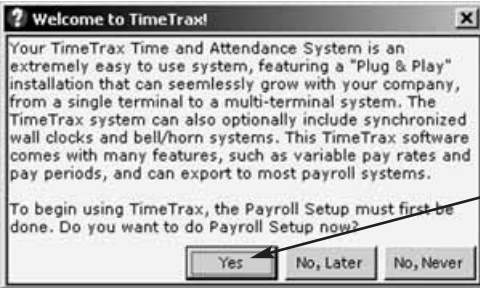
Welcome to TimeTrax!

Your TimeTrax Time and Attendance System is an extremely easy to use system, featuring a "Plug & Play" installation that can seemlessly grow with your company, from a single terminal to a multi-terminal system. The TimeTrax system can also optionally include synchronized wall clocks and bell/horn systems. This TimeTrax software comes with many features, such as variable pay rates and pay periods, and can export to most payroll systems.

To begin using TimeTrax, the Payroll Setup must first be done. Do you want to do Payroll Setup now?

Yes

No, Later

No, Never